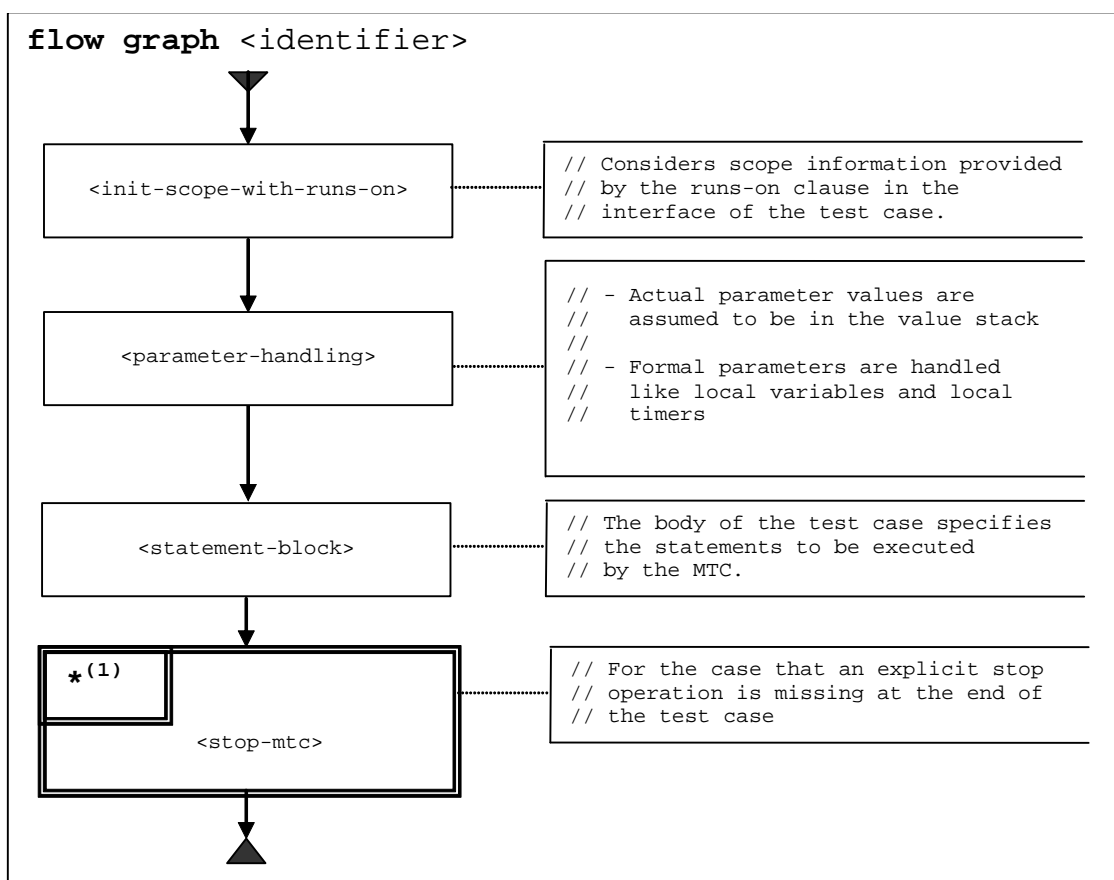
**flow graph** <identifier>

<init-scope-with-runs-on>

// Considers scope information provided
// by the runs-on clause in the
// interface of the test case.

<parameter-handling>

// - Actual parameter values are
// assumed to be in the value stack
//
// - Formal parameters are handled
// like local variables and local
// timers

<statement-block>

// The body of the test case specifies
// the statements to be executed
// by the MTC.

*$^{(1)}$

<stop-mtc>

// For the case that an explicit stop
// operation is missing at the end of
// the test case